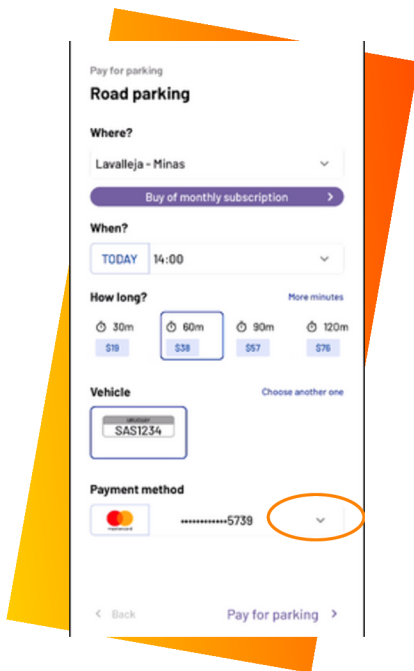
Pay for parking

Road parking

Where?

Lavalleja - Minas

Buy of monthly subscription

When?

TODAY 14:00

How long?

More minutes

30m
$19

60m
$38

90m
$57

120m
$76

Vehicle

Choose another one

URUGUAY
SAS1234

Payment method

mastercard

••••••••••••5739

< Back

Pay for parking >